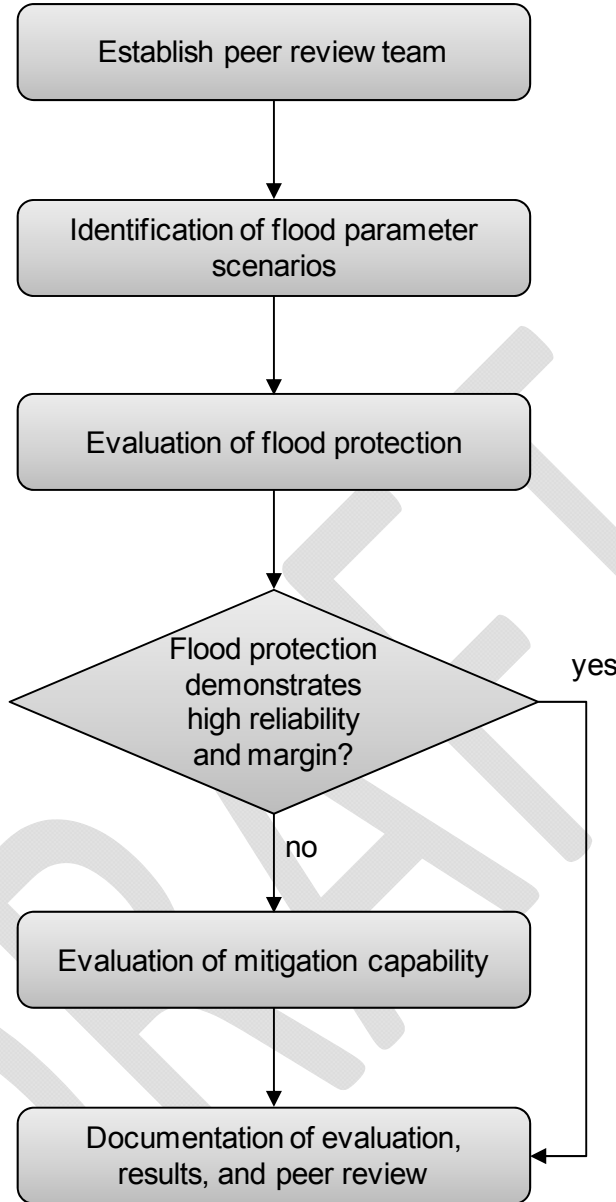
Establish peer review team

Identification of flood parameter scenarios

Evaluation of flood protection

Flood protection demonstrates high reliability and margin?

yes

no

Evaluation of mitigation capability

Documentation of evaluation, results, and peer review

DRAFT